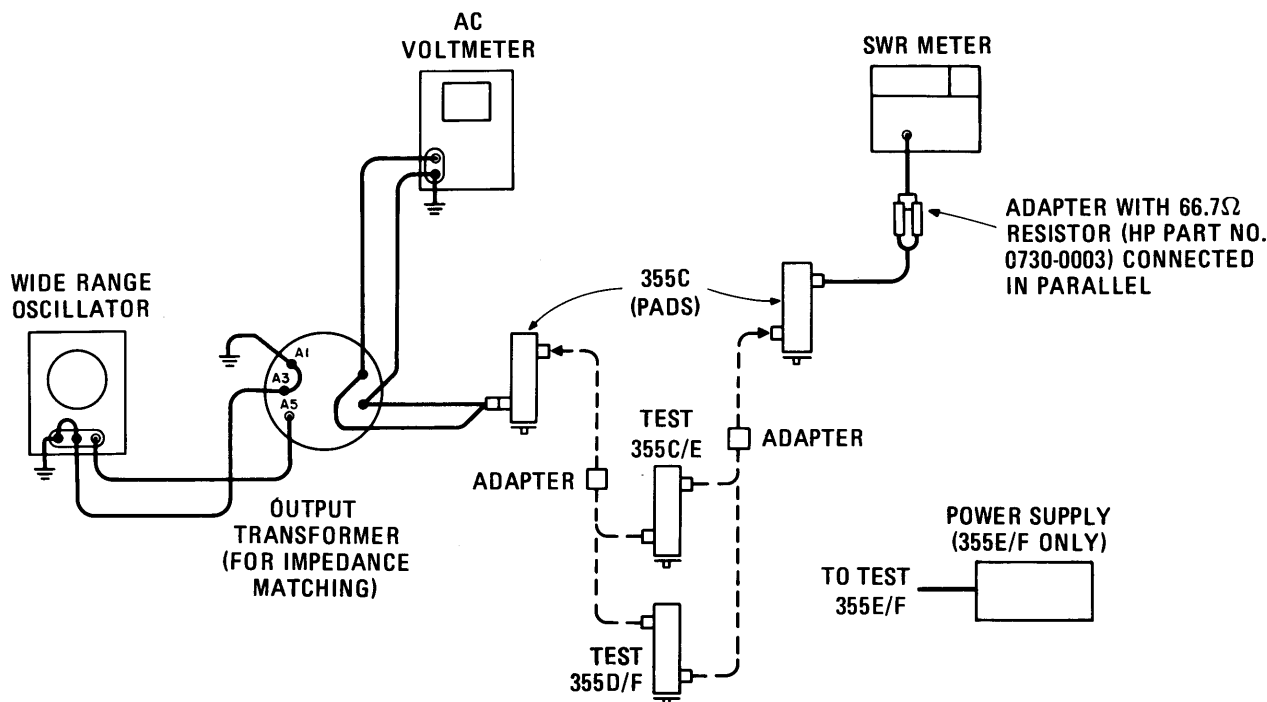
AC VOLTMETER

SWR METER

ADAPTER WITH 66.7$\Omega$ RESISTOR (HP PART NO. 0730-0003) CONNECTED IN PARALLEL

WIDE RANGE OSCILLATOR

A1

A3

A5

355C (PADS)

TEST 355C/E

ADAPTER

ADAPTER

OUTPUT TRANSFORMER (FOR IMPEDANCE MATCHING)

POWER SUPPLY (355E/F ONLY)

TO TEST 355E/F

TEST 355D/F